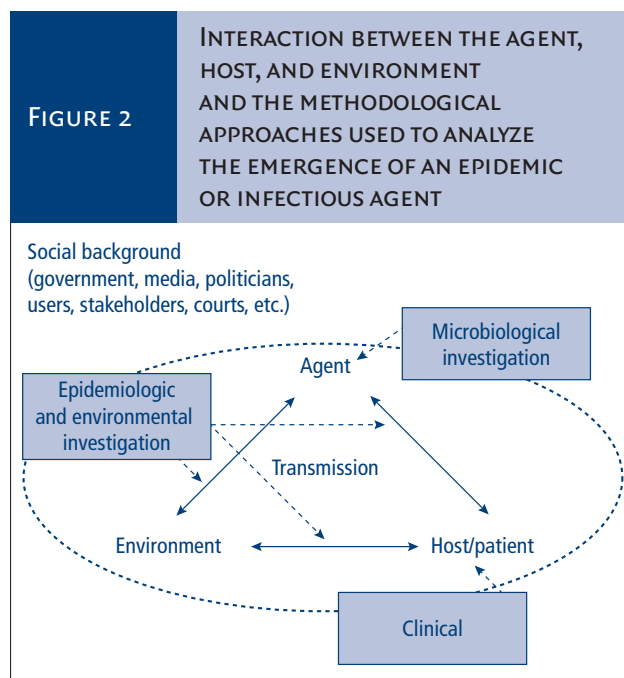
Figure 2

Interaction between the agent, host, and environment and the methodological approaches used to analyze the emergence of an epidemic or infectious agent

Social background (government, media, politicians, users, stakeholders, courts, etc.)

Microbiological investigation

Agent

Epidemiologic and environmental investigation

Transmission

Environment

Host/patient

Clinical